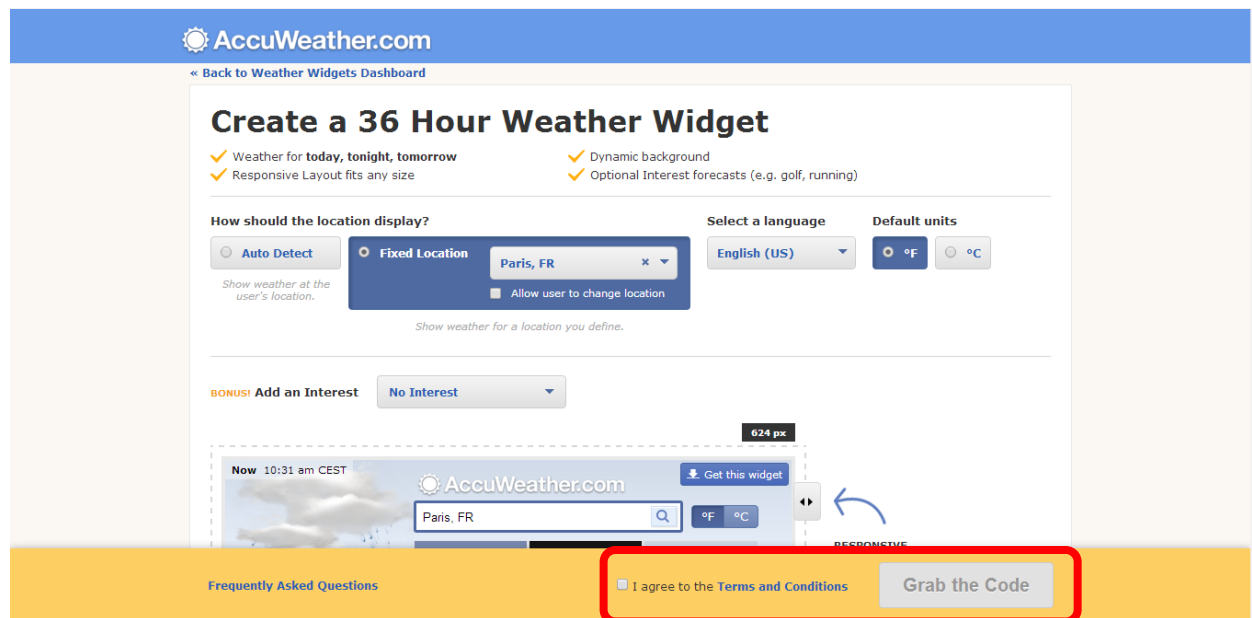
AccuWeather.com

« Back to Weather Widgets Dashboard

Create a 36 Hour Weather Widget

Weather for today, tonight, tomorrow
Responsive Layout fits any size
Dynamic background
Optional Interest forecasts (e.g. golf, running)

How should the location display?

Auto Detect
Show weather at the user's location.

Fixed Location
Paris, FR
Allow user to change location
Show weather for a location you define.

Select a language
English (US)

Default units
°F
°C

BONUS! Add an Interest
No Interest

624 px

Now 10:31 am CEST
Get this widget
AccuWeather.com
Paris, FR
°F °C

RESPONSIVE

Frequently Asked Questions

I agree to the Terms and Conditions

Grab the Code